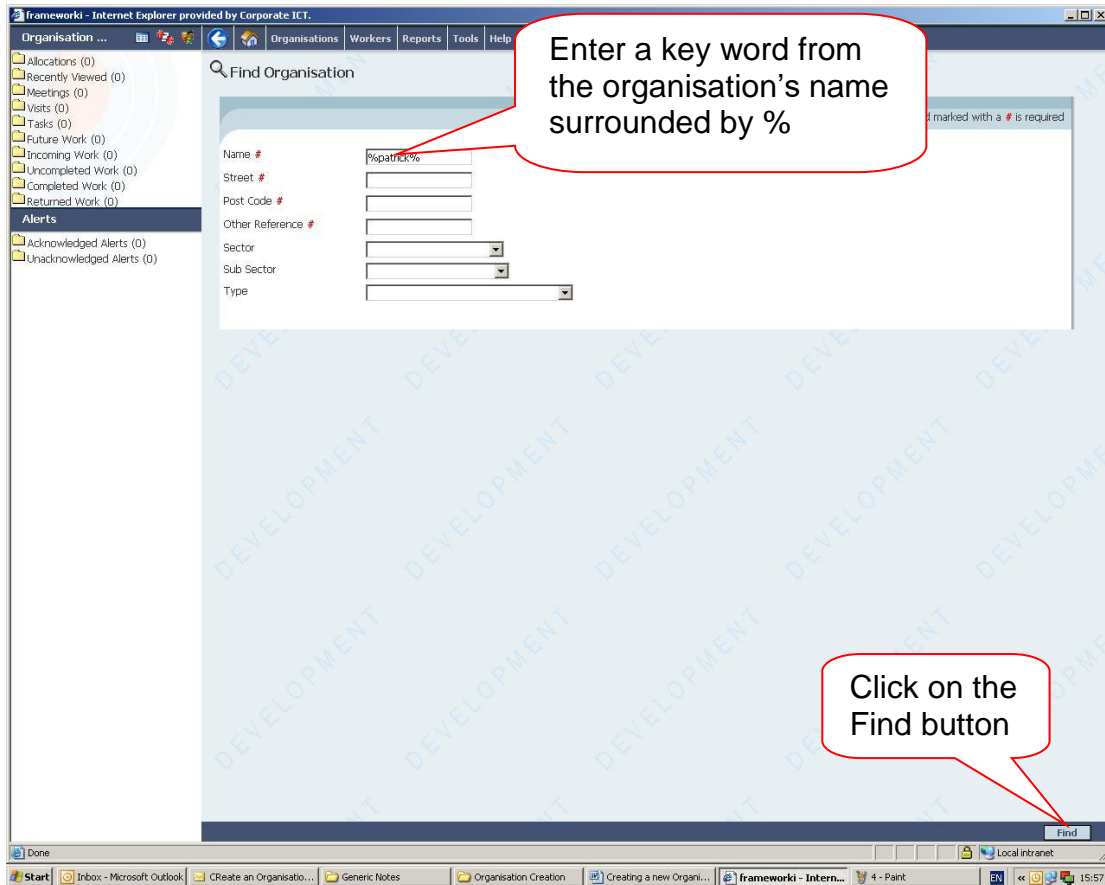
frameworki - Internet Explorer provided by Corporate ICT.

Organisation ...

Organisations Workers Reports Tools Help

Allocations (0)
Recently Viewed (0)
Meetings (0)
Visits (0)
Tasks (0)
Future Work (0)
Incoming Work (0)
Uncompleted Work (0)
Completed Work (0)
Returned Work (0)

Alerts

Acknowledged Alerts (0)
Unacknowledged Alerts (0)

Find Organisation

Enter a key word from the organisation's name surrounded by %

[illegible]d marked with a # is required

Name # %patrick%
Street #
Post Code #
Other Reference #
Sector
Sub Sector
Type

DEVELOPMENT

Click on the Find button

Find

Done

Local intranet

Start | Inbox - Microsoft Outlook | CReate an Organisatio... | Generic Notes | Organisation Creation | Creating a new Organi... | frameworki - Intern... | 4 - Paint | EN | 15:57